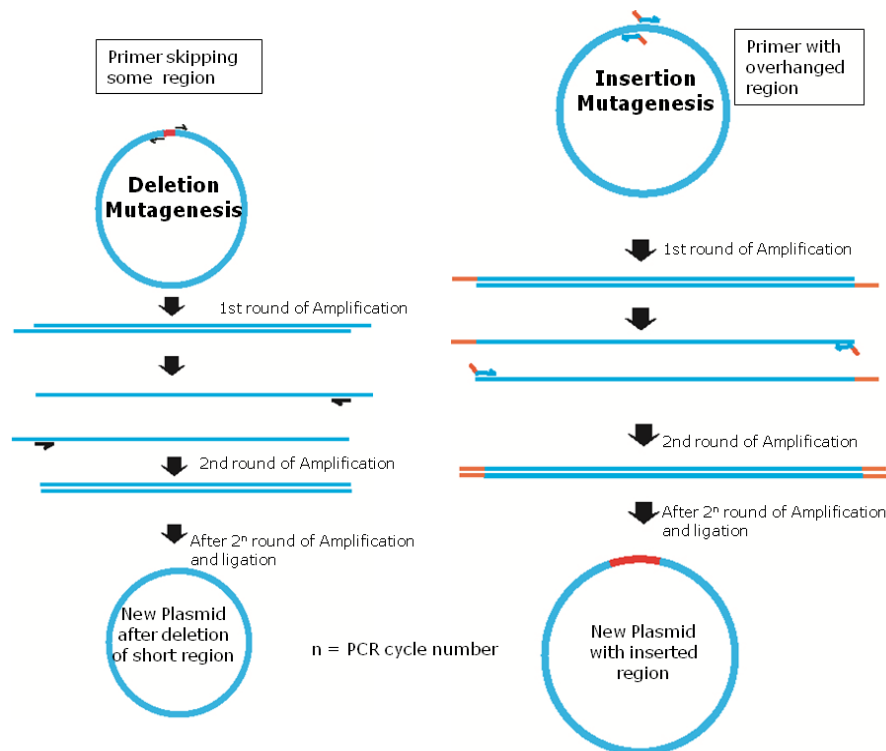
Primer skipping some region

Deletion Mutagenesis

1st round of Amplification

2nd round of Amplification

After $2^n$ round of Amplification and ligation

New Plasmid after deletion of short region

n = PCR cycle number

Insertion Mutagenesis

Primer with overhanged region

1st round of Amplification

2nd round of Amplification

After $2^n$ round of Amplification and ligation

New Plasmid with inserted region